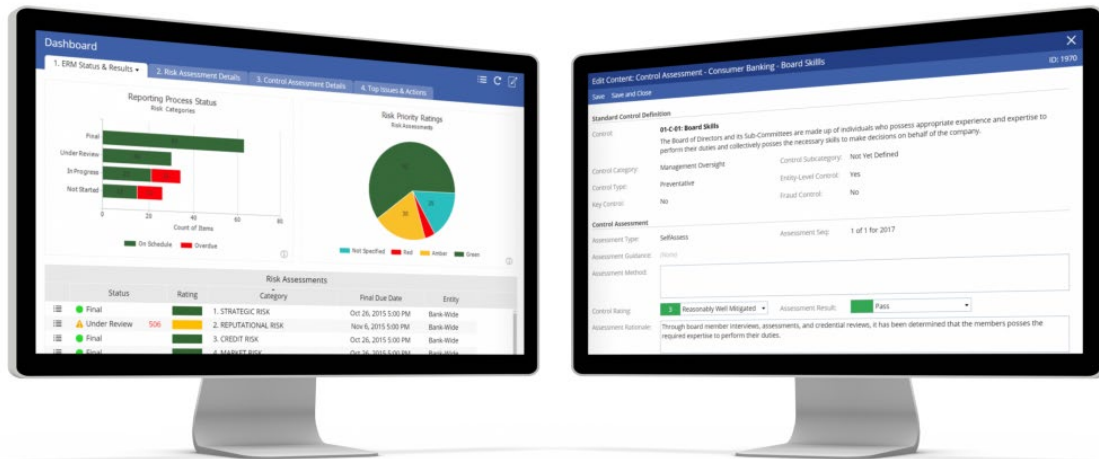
Dashboard

1. ERM Status & Results ▾
2. Risk Assessment Details
3. Control Assessment Details
4. Top Issues & Actions

Reporting Process Status
Risk Categories

Final
Under Review
In Progress
Not Started

0 20 40 60 80
Count of Items

On Schedule Overdue

Risk Priority Ratings
Risk Assessments

Not Specified Red Amber Green

Risk Assessments

| | Status | Rating | Category | Final Due Date | Entity |
|---|---|---|---|---|---|
| | Final | | 1. STRATEGIC RISK | Oct 26, 2015 5:00 PM | Bank-Wide |
| | Under Review 506 | | 2. REPUTATIONAL RISK | Nov 6, 2015 5:00 PM | Bank-Wide |
| | Final | | 3. CREDIT RISK | Oct 26, 2015 5:00 PM | Bank-Wide |
| | Final | | 4. MARKET RISK | Oct 26, 2015 5:00 PM | Bank-Wide |

Edit Content: Control Assessment - Consumer Banking - Board Skills
ID: 1970

Save Save and Close

Standard Control Definition

Control: 01-C-01: Board Skills
The Board of Directors and its Sub-Committees are made up of individuals who possess appropriate experience and expertise to perform their duties and collectively posses the necessary skills to make decisions on behalf of the company.

Control Category: Management Oversight
Control Subcategory: Not Yet Defined
Control Type: Preventative
Entity-Level Control: Yes
Key Control: No
Fraud Control: No

Control Assessment

Assessment Type: SelfAssess
Assessment Seq: 1 of 1 for 2017
Assessment Guidance: (None)
Assessment Method:

Control Rating: 3 Reasonably Well Mitigated ▾
Assessment Result: Pass ▾
Assessment Rationale: Through board member interviews, assessments, and credential reviews, it has been determined that the members posses the required expertise to perform their duties.